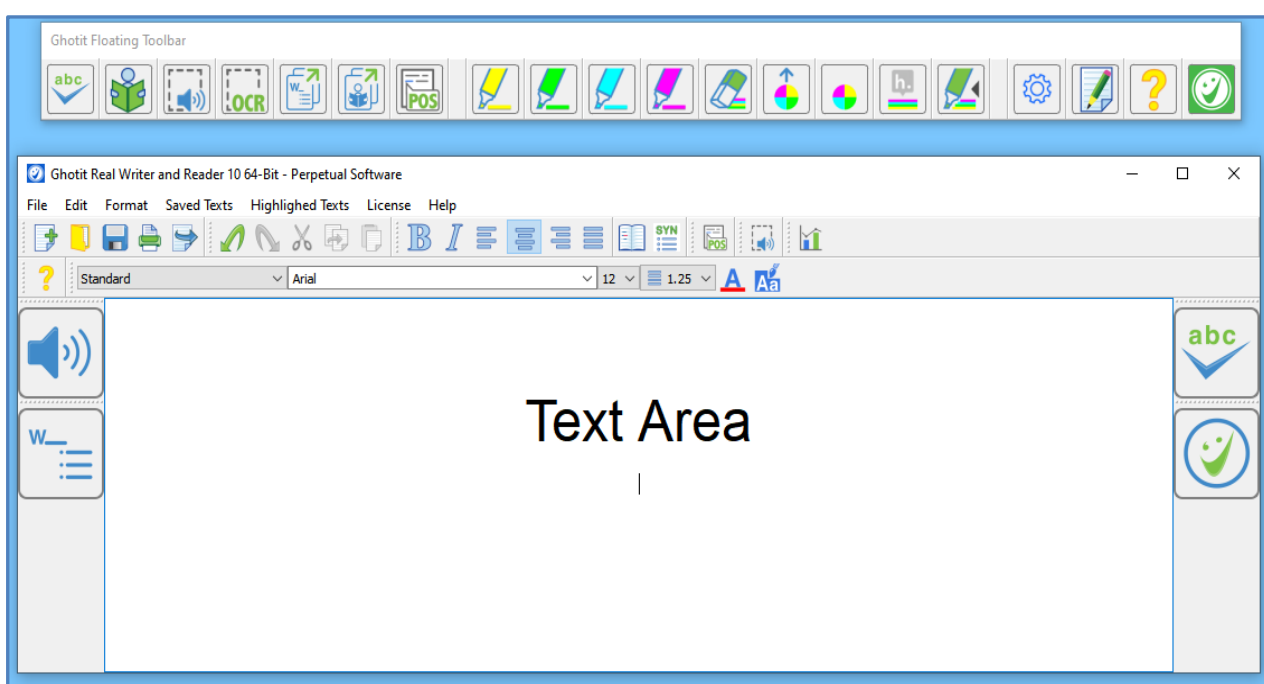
Ghotit Floating Toolbar

abc OCR POS h.

Ghotit Real Writer and Reader 10 64-Bit - Perpetual Software

File Edit Format Saved Texts Highlighed Texts License Help

SYN POS

Standard Arial 12 1.25

abc

W

Text Area